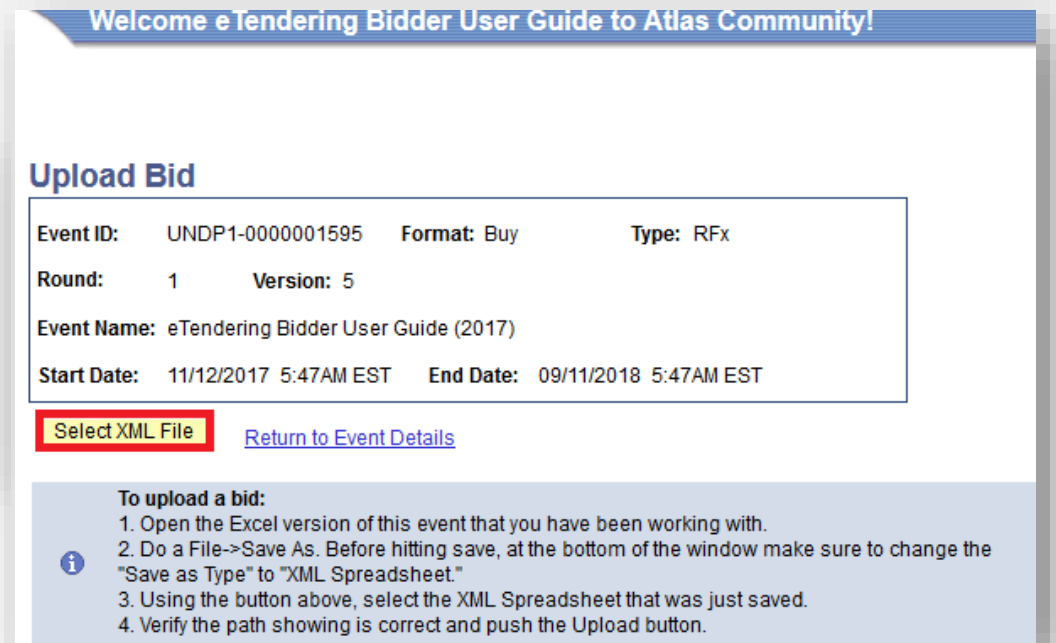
Welcome eTendering Bidder User Guide to Atlas Community!

Upload Bid

Event ID: UNDP1-0000001595 Format: Buy Type: RFx

Round: 1 Version: 5

Event Name: eTendering Bidder User Guide (2017)

Start Date: 11/12/2017 5:47AM EST End Date: 09/11/2018 5:47AM EST

Select XML File

Return to Event Details

To upload a bid:
1. Open the Excel version of this event that you have been working with.
2. Do a File->Save As. Before hitting save, at the bottom of the window make sure to change the "Save as Type" to "XML Spreadsheet."
3. Using the button above, select the XML Spreadsheet that was just saved.
4. Verify the path showing is correct and push the Upload button.